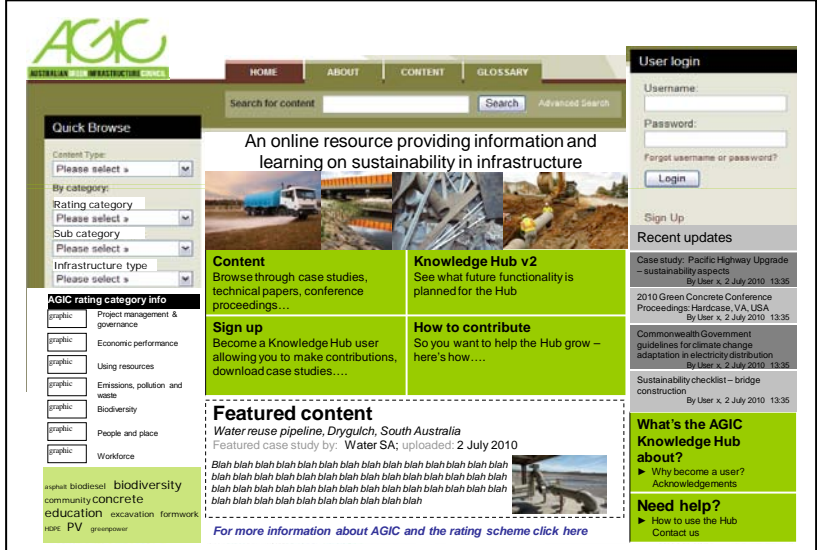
AGIC
AUSTRALIAN GREEN INFRASTRUCTURE COUNCIL

HOME | ABOUT | CONTENT | GLOSSARY

Search for content | Search | Advanced Search

User login
Username:
Password:
Forgot username or password?
Login
Sign Up

Quick Browse
Content Type:
Please select »
By category:
Rating category
Please select »
Sub category
Please select »
Infrastructure type
Please select »

AGIC rating category info
graphic Project management & governance
graphic Economic performance
graphic Using resources
graphic Emissions, pollution and waste
graphic Biodiversity
graphic People and place
graphic Workforce

asphalt biodiesel biodiversity community concrete education excavation formwork HDPE PV greenpower

An online resource providing information and learning on sustainability in infrastructure

Content
Browse through case studies, technical papers, conference proceedings…

Knowledge Hub v2
See what future functionality is planned for the Hub

Sign up
Become a Knowledge Hub user allowing you to make contributions, download case studies….

How to contribute
So you want to help the Hub grow – here's how….

Featured content
Water reuse pipeline, Drygulch, South Australia
Featured case study by: Water SA; uploaded: 2 July 2010
Blah blah blah blah blah blah blah blah blah blah blah blah blah blah blah blah blah blah blah blah blah blah blah blah blah blah blah blah blah blah blah blah blah blah blah blah blah blah blah blah blah blah blah blah blah blah blah blah blah blah blah blah blah blah blah blah blah

For more information about AGIC and the rating scheme click here

Recent updates
Case study: Pacific Highway Upgrade – sustainability aspects
By User x, 2 July 2010 13:35
2010 Green Concrete Conference Proceedings: Hardcase, VA, USA
By User x, 2 July 2010 13:35
Commonwealth Government guidelines for climate change adaptation in electricity distribution
By User x, 2 July 2010 13:35
Sustainability checklist – bridge construction
By User x, 2 July 2010 13:35

What's the AGIC Knowledge Hub about?
► Why become a user?
Acknowledgements

Need help?
► How to use the Hub
Contact us